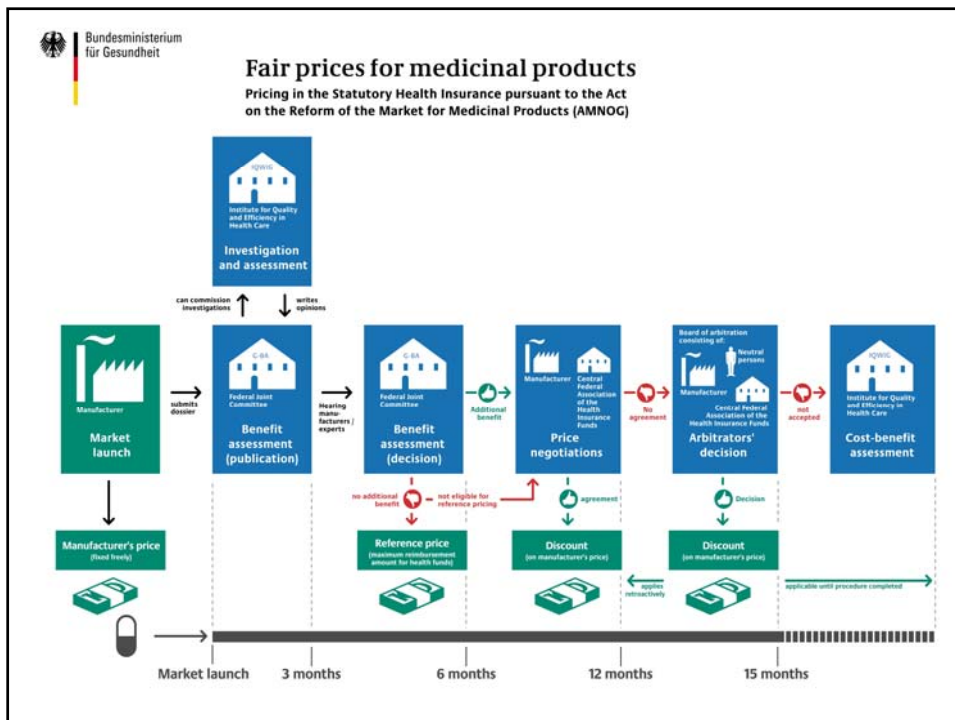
Bundesministerium für Gesundheit

Fair prices for medicinal products

Pricing in the Statutory Health Insurance pursuant to the Act on the Reform of the Market for Medicinal Products (AMNOG)

IQWiG
Institute for Quality and Efficiency in Health Care
Investigation and assessment

can commission investigations
writes opinions

Manufacturer
Market launch

submits dossier

G-BA
Federal Joint Committee
Benefit assessment (publication)

Hearing manufacturers / experts

G-BA
Federal Joint Committee
Benefit assessment (decision)

Additional benefit

Manufacturer
Central Federal Association of the Health Insurance Funds
Price negotiations

No agreement

Board of arbitration consisting of:
Neutral persons
Manufacturer
Central Federal Association of the Health Insurance Funds
Arbitrators' decision

not accepted

IQWiG
Institute for Quality and Efficiency in Health Care
Cost-benefit assessment

no additional benefit
not eligible for reference pricing

agreement

Decision

Manufacturer's price
(fixed freely)

Reference price
(maximum reimbursement amount for health funds)

Discount
(on manufacturer's price)

Discount
(on manufacturer's price)

applies retroactively

applicable until procedure completed

Market launch
3 months
6 months
12 months
15 months